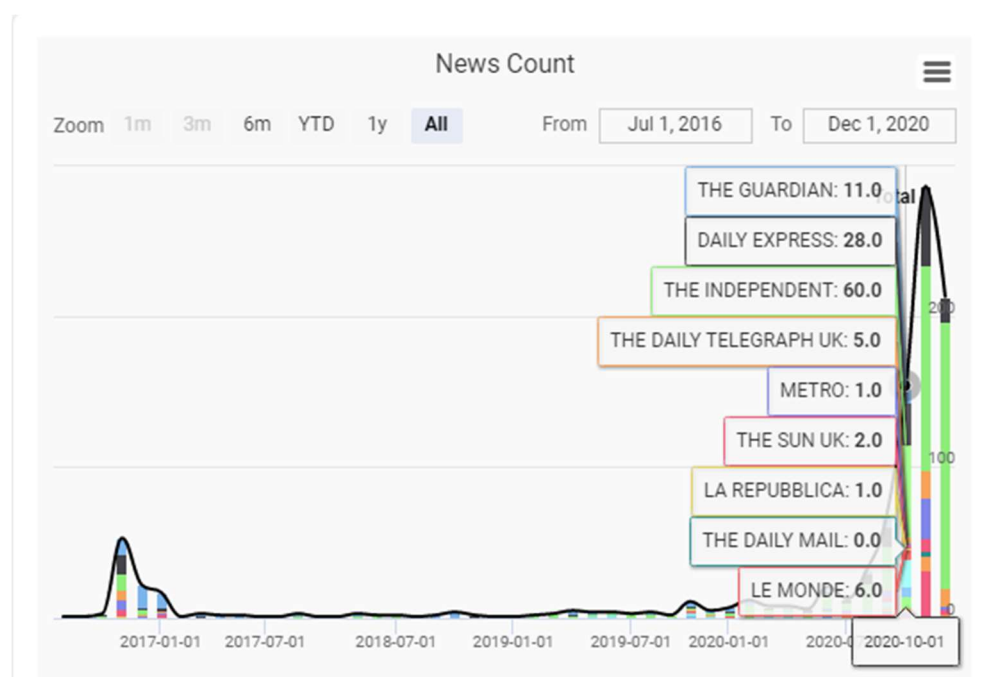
News Count

Zoom 1m 3m 6m YTD 1y All

From Jul 1, 2016 To Dec 1, 2020

THE GUARDIAN: **11.0**

Total

DAILY EXPRESS: **28.0**

THE INDEPENDENT: **60.0**

200

THE DAILY TELEGRAPH UK: **5.0**

METRO: **1.0**

THE SUN UK: **2.0**

100

LA REPUBBLICA: **1.0**

THE DAILY MAIL: **0.0**

LE MONDE: **6.0**

0

2017-01-01 2017-07-01 2018-07-01 2019-01-01 2019-07-01 2020-01-01 2020-0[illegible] 2020-10-01